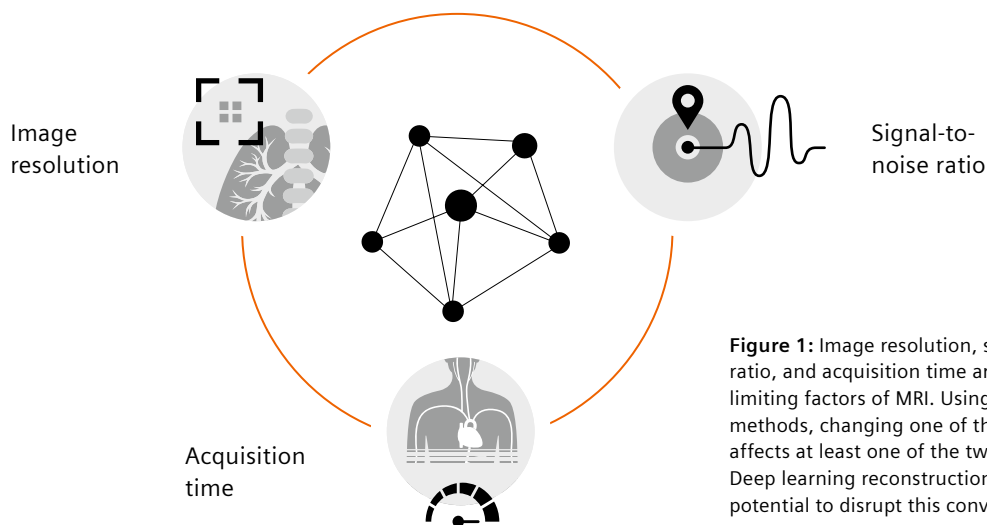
Image resolution

Signal-to-noise ratio

Acquisition time

**Figure 1:** Image resolution, s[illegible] ratio, and acquisition time a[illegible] limiting factors of MRI. Usin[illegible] methods, changing one of th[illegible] affects at least one of the tw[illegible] Deep learning reconstructio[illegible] potential to disrupt this conv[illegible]